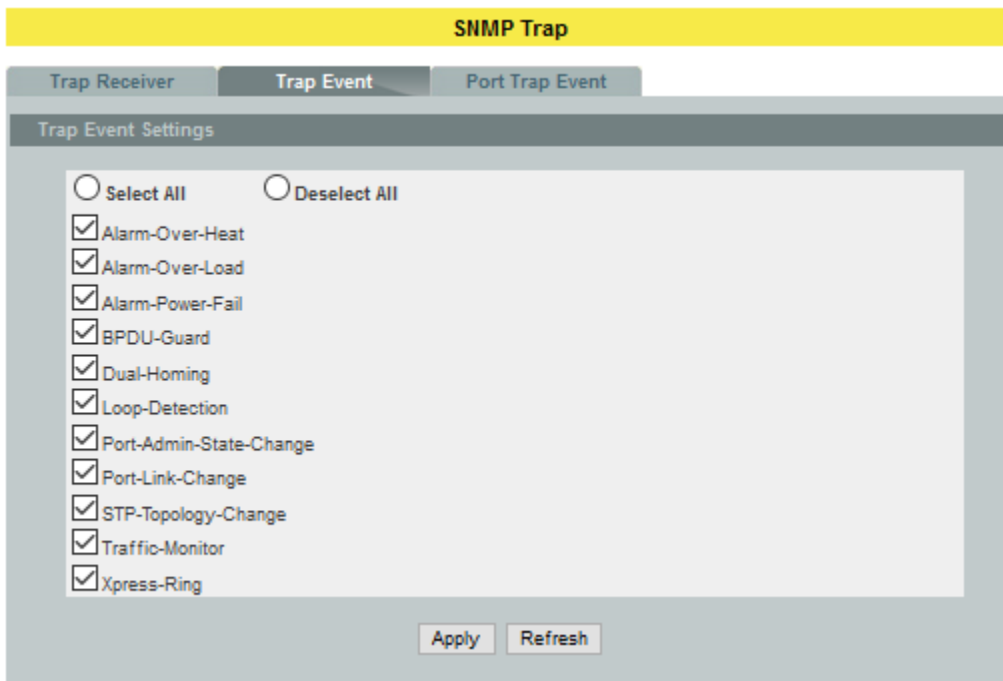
SNMP Trap

Trap Receiver Trap Event Port Trap Event

Trap Event Settings

Select All Deselect All

Alarm-Over-Heat
Alarm-Over-Load
Alarm-Power-Fail
BPDU-Guard
Dual-Homing
Loop-Detection
Port-Admin-State-Change
Port-Link-Change
STP-Topology-Change
Traffic-Monitor
Xpress-Ring

Apply Refresh